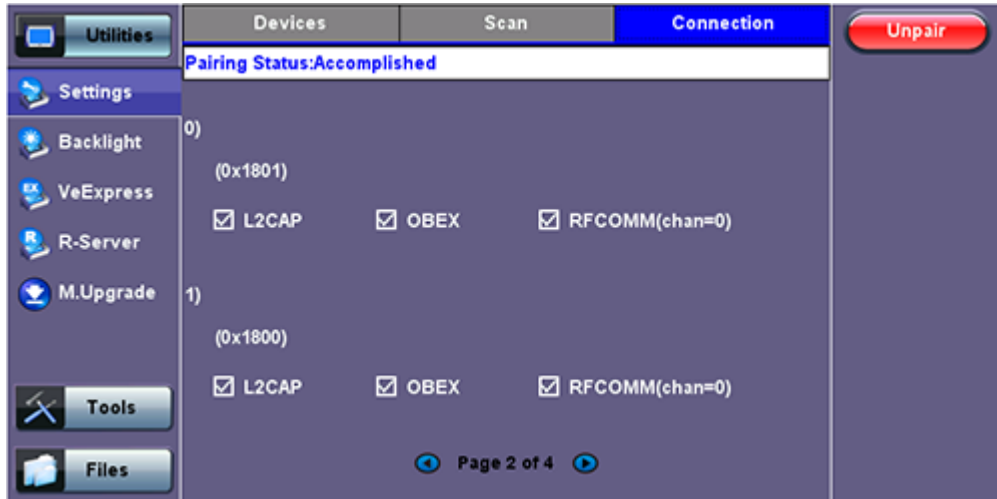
Utilities

Settings

Backlight

VeExpress

R-Server

M.Upgrade

Tools

Files

Devices | Scan | Connection

Pairing Status:Accomplished

0)

(0x1801)

☑ L2CAP ☑ OBEX ☑ RFCOMM(chan=0)

1)

(0x1800)

☑ L2CAP ☑ OBEX ☑ RFCOMM(chan=0)

Page 2 of 4

Unpair